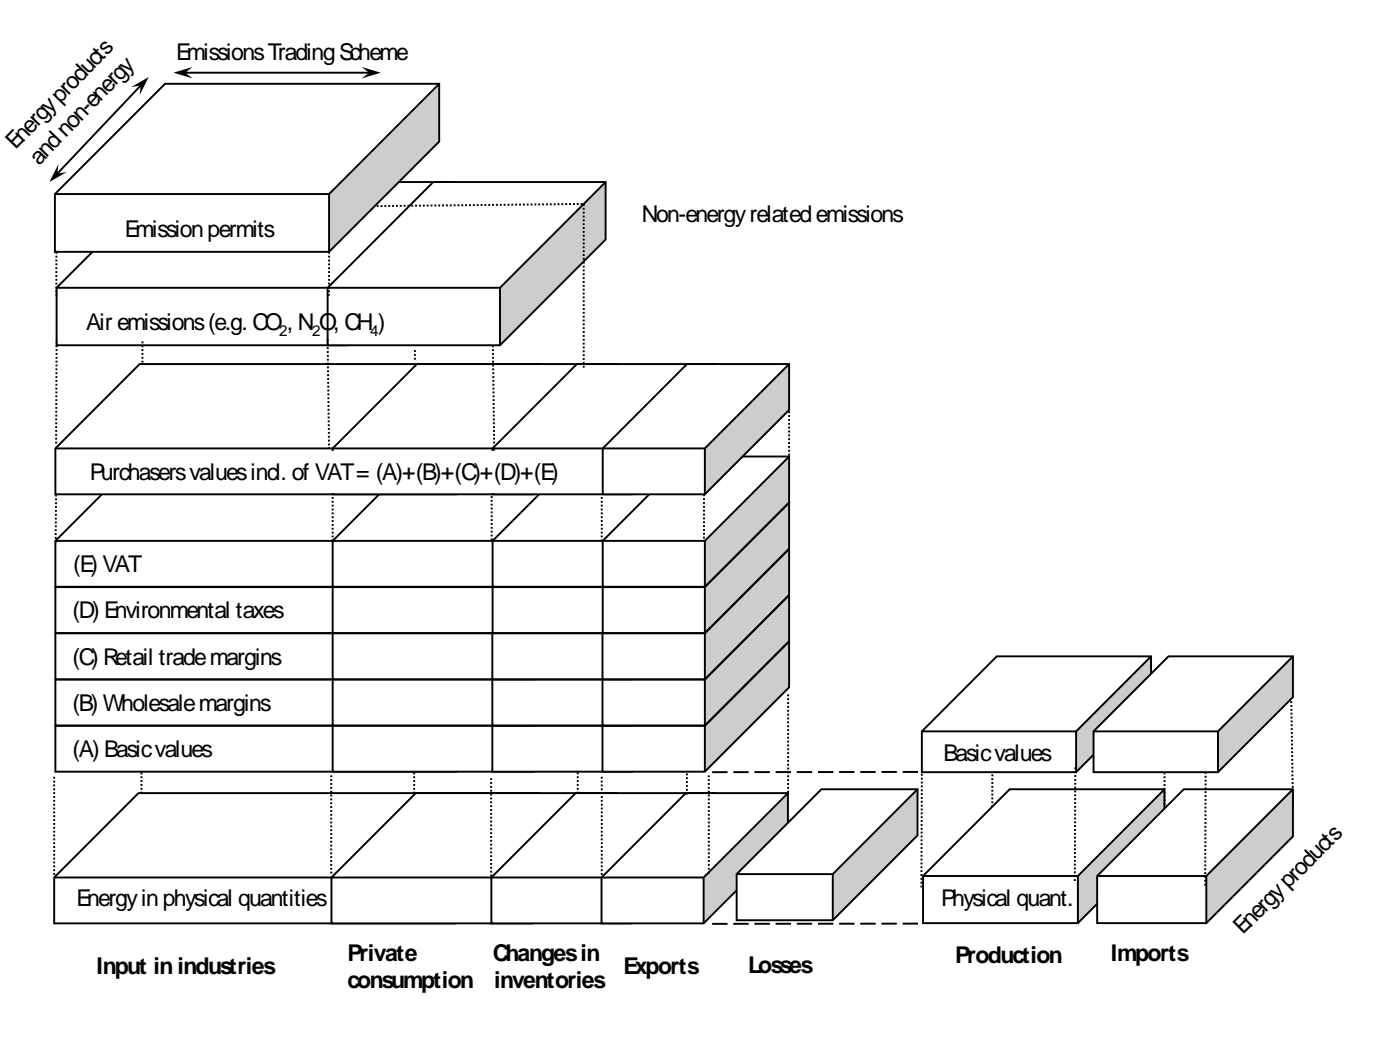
Energy products and non-energy

Emissions Trading Scheme

Emission permits

Non-energy related emissions

Air emissions (e.g. $CO_2$, $N_2O$, $CH_4$)

Purchasers values incl. of VAT = (A)+(B)+(C)+(D)+(E)

(E) VAT

(D) Environmental taxes

(C) Retail trade margins

(B) Wholesale margins

(A) Basic values

Basic values

Energy in physical quantities

Physical quant.

Energy products

Input in industries

Private consumption

Changes in inventories

Exports

Losses

Production

Imports